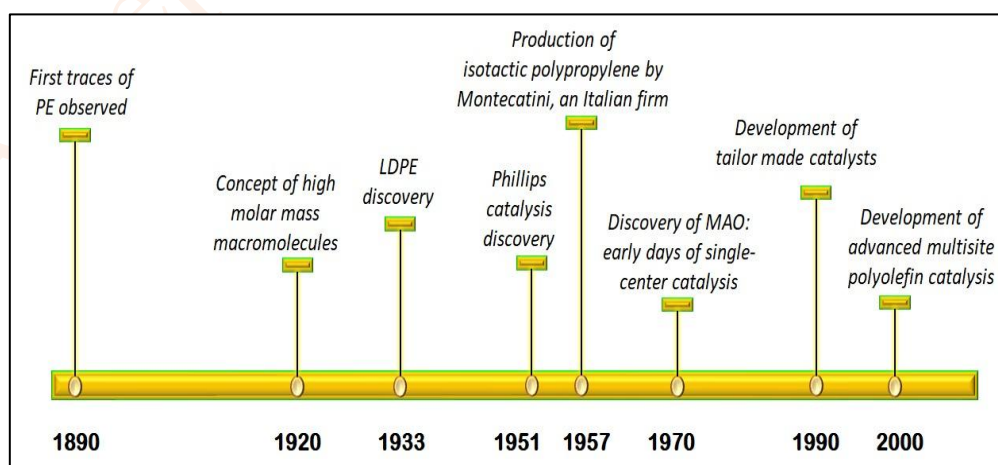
First traces of PE observed

Concept of high molar mass macromolecules

LDPE discovery

Phillips catalysis discovery

Production of isotactic polypropylene by Montecatini, an Italian firm

Discovery of MAO: early days of single-center catalysis

Development of tailor made catalysts

Development of advanced multisite polyolefin catalysis

1890

1920

1933

1951

1957

1970

1990

2000